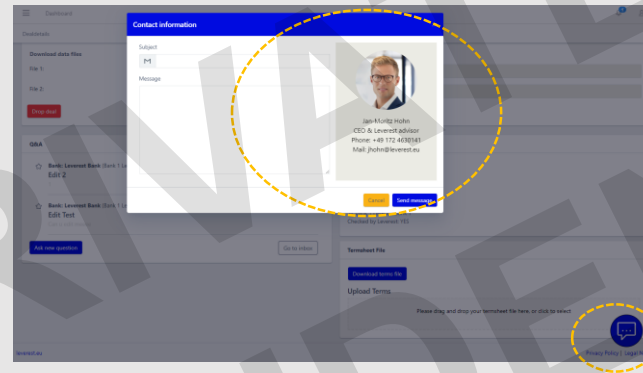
Dashboard

Dealdetails

Download data files

File 1:

File 2:

Drop deal

Q&A

Bank: Leverest Bank (Bank 1 (a

Edit 2

Bank: Leverest Bank (Bank 1 (a

Edit Test

Ask new question

Go to inbox

Contact information

Subject

M

Message

Jan-Moritz Hohn
CEO & Leverest advisor
Phone: +49 172 4630141
Mail: jhohn@leverest.eu

Cancel

Send message

Checked by Leverest: YES

Termsheet File

Download terms file

Upload Terms

Please drag and drop your termsheet file here, or click to select

leverest.eu

Privacy Policy | Legal N